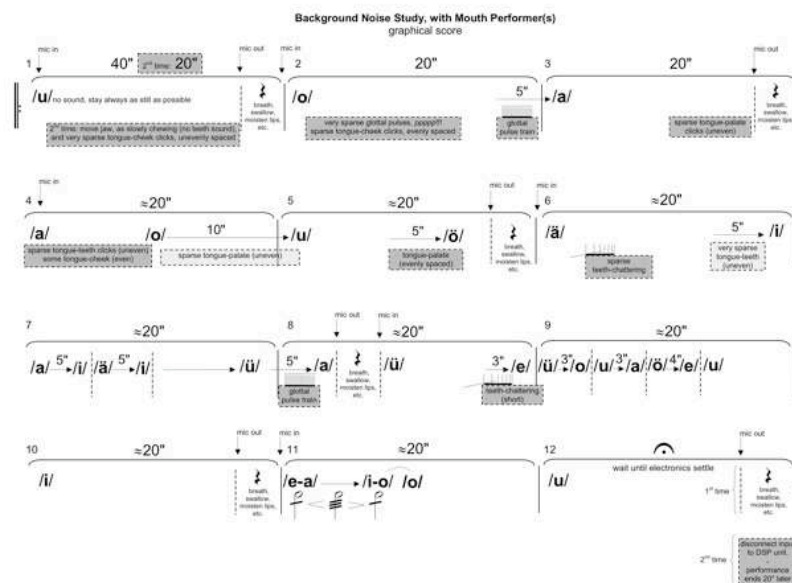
Background Noise Study, with Mouth Performer(s)
graphical score

1
mic in
40"
2nd time: 20"
mic out
/u/ no sound, stay always as still as possible
2nd time: move jaw, as slowly chewing (no teeth sound), and very sparse tongue-cheek clicks, unevenly spaced
breath, swallow, moisten lips, etc.

mic in
2
20"
/o/
very sparse glottal pulses, pppp!!!
sparse tongue-cheek clicks, evenly spaced
5"
glottal pulse train

3
20"
mic out
/a/
sparse tongue-palate clicks (uneven)
breath, swallow, moisten lips, etc.

mic in
4
≈20"
/a/
/o/
10"
/u/
sparse tongue-teeth clicks (uneven)
some tongue-cheek (even)
sparse tongue-palate (uneven)

5
≈20"
5"
/ö/
tongue-palate (evenly spaced)
mic out
breath, swallow, moisten lips, etc.

mic in
6
≈20"
/ä/
sparse teeth-chattering
5"
/i/
very sparse tongue-teeth (uneven)

7
≈20"
/a/ 5" /i/ /ä/ 5" /i/ /ü/

8
mic out
mic in
≈20"
5"
/a/
/ü/
glottal pulse train
breath, swallow, moisten lips, etc.
3"
/e/
teeth-chattering (short)

9
≈20"
/ü/ 3" /o/ /u/ 3" /a/ /ö/ 4" /e/ /u/

10
≈20"
mic out
/i/
breath, swallow, moisten lips, etc.

mic in
11
≈20"
/e-a/
/i-o/
/o/

12
wait until electronics settle
mic out
/u/
1st time
breath, swallow, moisten lips, etc.

2nd time
disconnect input to DSP unit.
performance ends 20" later